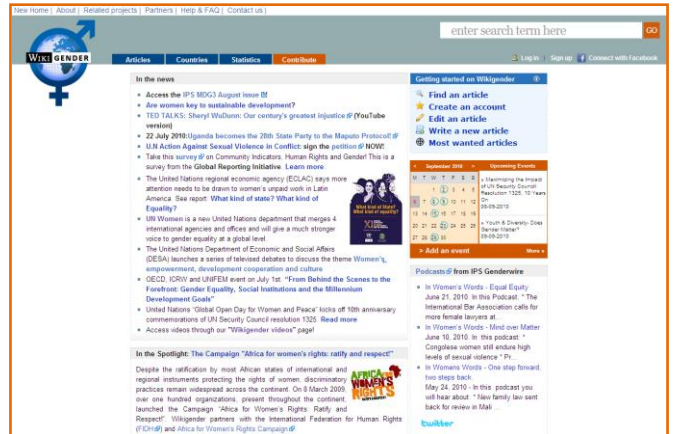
New Home | About | Related projects | Partners | Help & FAQ | Contact us |

enter search term here GO

WIKI GENDER

Articles Countries Statistics Contribute

Log in Sign up Connect with Facebook

In the news

Access the IPS MDG3 August issue
Are women key to sustainable development?
TED TALKS: Sheryl WuDunn: Our century's greatest injustice (YouTube version)
22 July 2010: Uganda becomes the 28th State Party to the Maputo Protocol!
U.N Action Against Sexual Violence in Conflict: sign the petition NOW!
Take this survey on Community Indicators, Human Rights and Gender! This is a survey from the Global Reporting Initiative. Learn more
The United Nations regional economic agency (ECLAC) says more attention needs to be drawn to women's unpaid work in Latin America. See report: What kind of state? What kind of Equality?
UN Women is a new United Nations department that merges 4 international agencies and offices and will give a much stronger voice to gender equality at a global level
The United Nations Department of Economic and Social Affairs (DESA) launches a series of televised debates to discuss the theme Women's empowerment, development cooperation and culture
OECD, ICRW and UNIFEM event on July 1st: "From Behind the Scenes to the Forefront: Gender Equality, Social Institutions and the Millennium Development Goals"
United Nations "Global Open Day for Women and Peace" kicks off 10th anniversary commemorations of UN Security Council resolution 1325. Read more
Access videos through our "Wikigender videos" page!

In the Spotlight: The Campaign "Africa for women's rights: ratify and respect"

Despite the ratification by most African states of international and regional instruments protecting the rights of women, discriminatory practices remain widespread across the continent. On 8 March 2009, over one hundred organizations, present throughout the continent, launched the Campaign "Africa for Women's Rights: Ratify and Respect!". Wikigender partners with the International Federation for Human Rights (FIDH) and Africa for Women's Rights Campaign

AFRICA FOR WOMEN'S RIGHTS

Getting started on Wikigender

Find an article
Create an account
Edit an article
Write a new article
Most wanted articles

September 2010

Upcoming Events

| M | T | W | T | F | S | S |
|---|---|---|---|---|---|---|
| | | 1 | 2 | 3 | 4 | 5 |
| 6 | 7 | 8 | 9 | 10 | 11 | 12 |
| 13 | 14 | 15 | 16 | 17 | 18 | 19 |
| 20 | 21 | 22 | 23 | 24 | 25 | 26 |
| 27 | 28 | 29 | 30 | | | |

» Maximizing the Impact of UN Security Council Resolution 1325, 10 Years On 09-09-2010

» Youth & Diversity- Does Gender Matter? 09-09-2010

> Add an event

More »

Podcasts from IPS Genderwire

In Women's Words - Equal Equity
June 21, 2010. In this Podcast: " The International Bar Association calls for more female lawyers at...
In Women's Words - Mind over Matter
June 10, 2010. In this podcast: " Congolese women still endure high levels of sexual violence " Pr...
In Women's Words - One step forward, two steps back
May 24, 2010 . In this podcast you will hear about: " New family law sent back for review in Mali ...

twitter